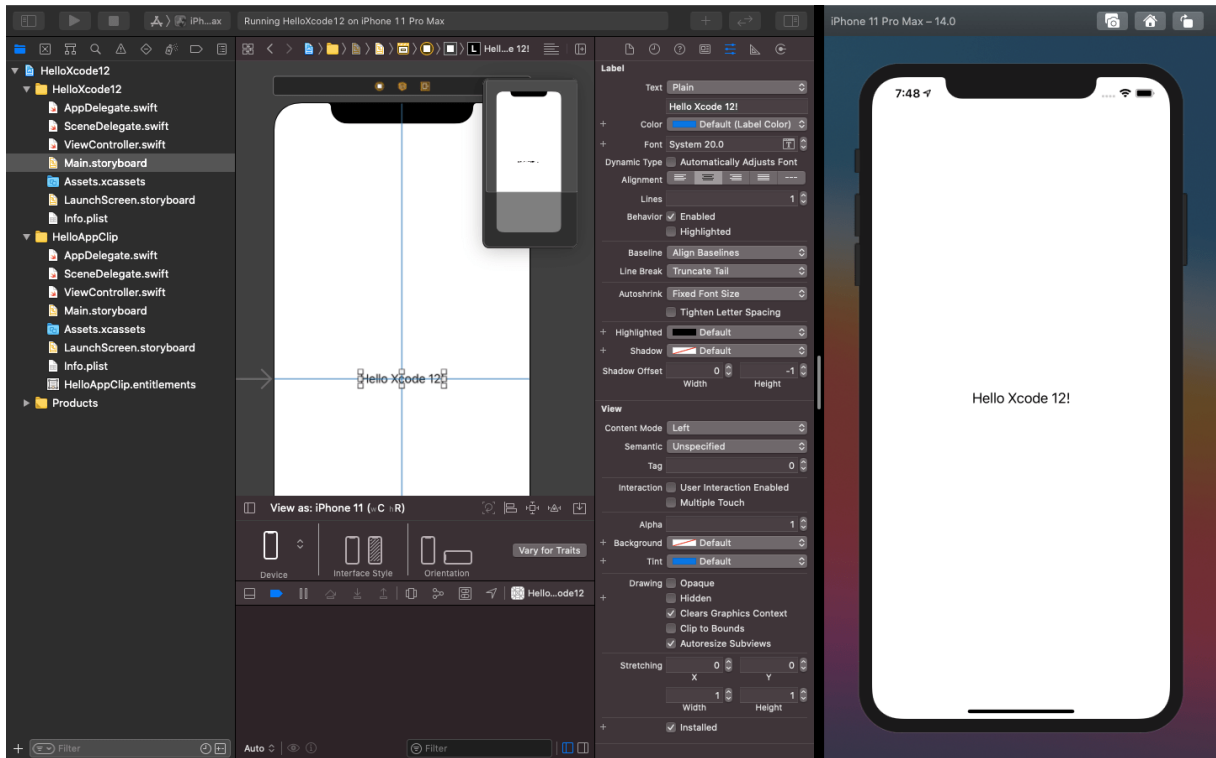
iPh...ax Running HelloXcode12 on iPhone 11 Pro Max

iPhone 11 Pro Max – 14.0

HelloXcode12
HelloXcode12
AppDelegate.swift
SceneDelegate.swift
ViewController.swift
Main.storyboard
Assets.xcassets
LaunchScreen.storyboard
Info.plist
HelloAppClip
AppDelegate.swift
SceneDelegate.swift
ViewController.swift
Main.storyboard
Assets.xcassets
LaunchScreen.storyboard
Info.plist
HelloAppClip.entitlements
Products

Filter

Hell...e 12!

Hello Xcode 12!

View as: iPhone 11 (wC hR)

Device
Interface Style
Orientation
Vary for Traits

Hello...ode12

Auto
Filter

Label
Text Plain
Hello Xcode 12!
Color Default (Label Color)
Font System 20.0
Dynamic Type Automatically Adjusts Font
Alignment
Lines 1
Behavior Enabled
Highlighted
Baseline Align Baselines
Line Break Truncate Tail
Autoshrink Fixed Font Size
Tighten Letter Spacing
Highlighted Default
Shadow Default
Shadow Offset 0 -1
Width Height

View
Content Mode Left
Semantic Unspecified
Tag 0
Interaction User Interaction Enabled
Multiple Touch
Alpha 1
Background Default
Tint Default
Drawing Opaque
Hidden
Clears Graphics Context
Clip to Bounds
Autoresize Subviews
Stretching 0 0
X Y
1 1
Width Height
Installed

7:48

Hello Xcode 12!